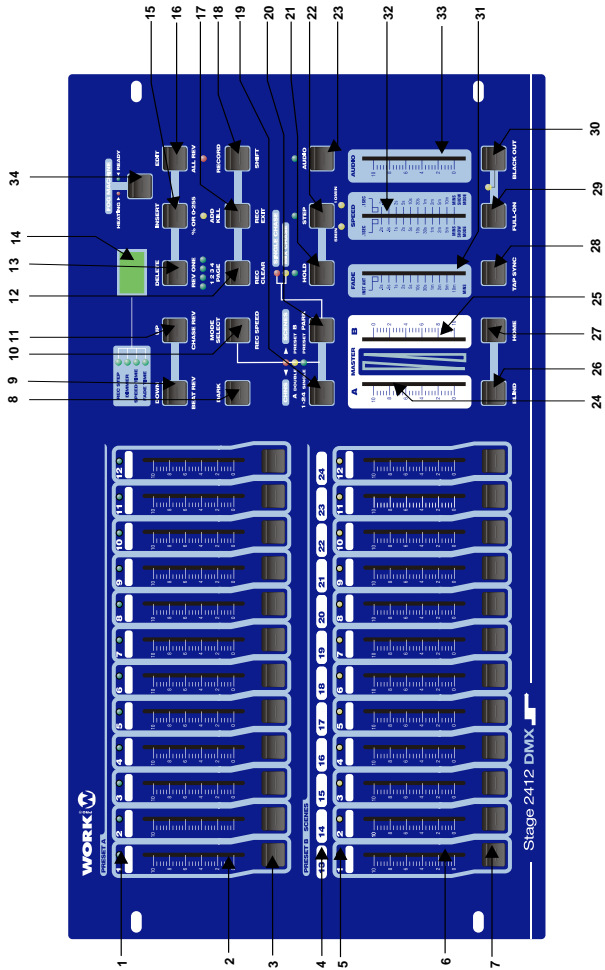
15 16 17 18 19 20 21 22 23 32 33 31 30
34
14
13
12
11
10
9
8
29
28
25
27
26
24
1 2 3 4 5 6 7

WORK
PRESET A
PRESET B SCENES
Stage 2412 DMX

1 2 3 4 5 6 7 8 9 10 11 12
13 14 15 16 17 18 19 20 21 22 23 24
1 2 3 4 5 6 7 8 9 10 11 12

EDIT
INSERT
DELETE
UP
DOWN
ALL REV
% OR 0-255
REV ONE
CHASE REV
BEST REV
RECORD
ADD KILL
1-2-3-4 PAGE
MODE SELECT
DARK
SHIFT
REC EXIT
REC CLEAR
REC SPEED
AUDIO
STEP
HOLD
PARK
1-24 SINGLE
DOUBLE PRESET
BLACK OUT
FULL-ON
TAP SYNC
HOME
BLIND
SPEED
FADE
MASTER
A
B